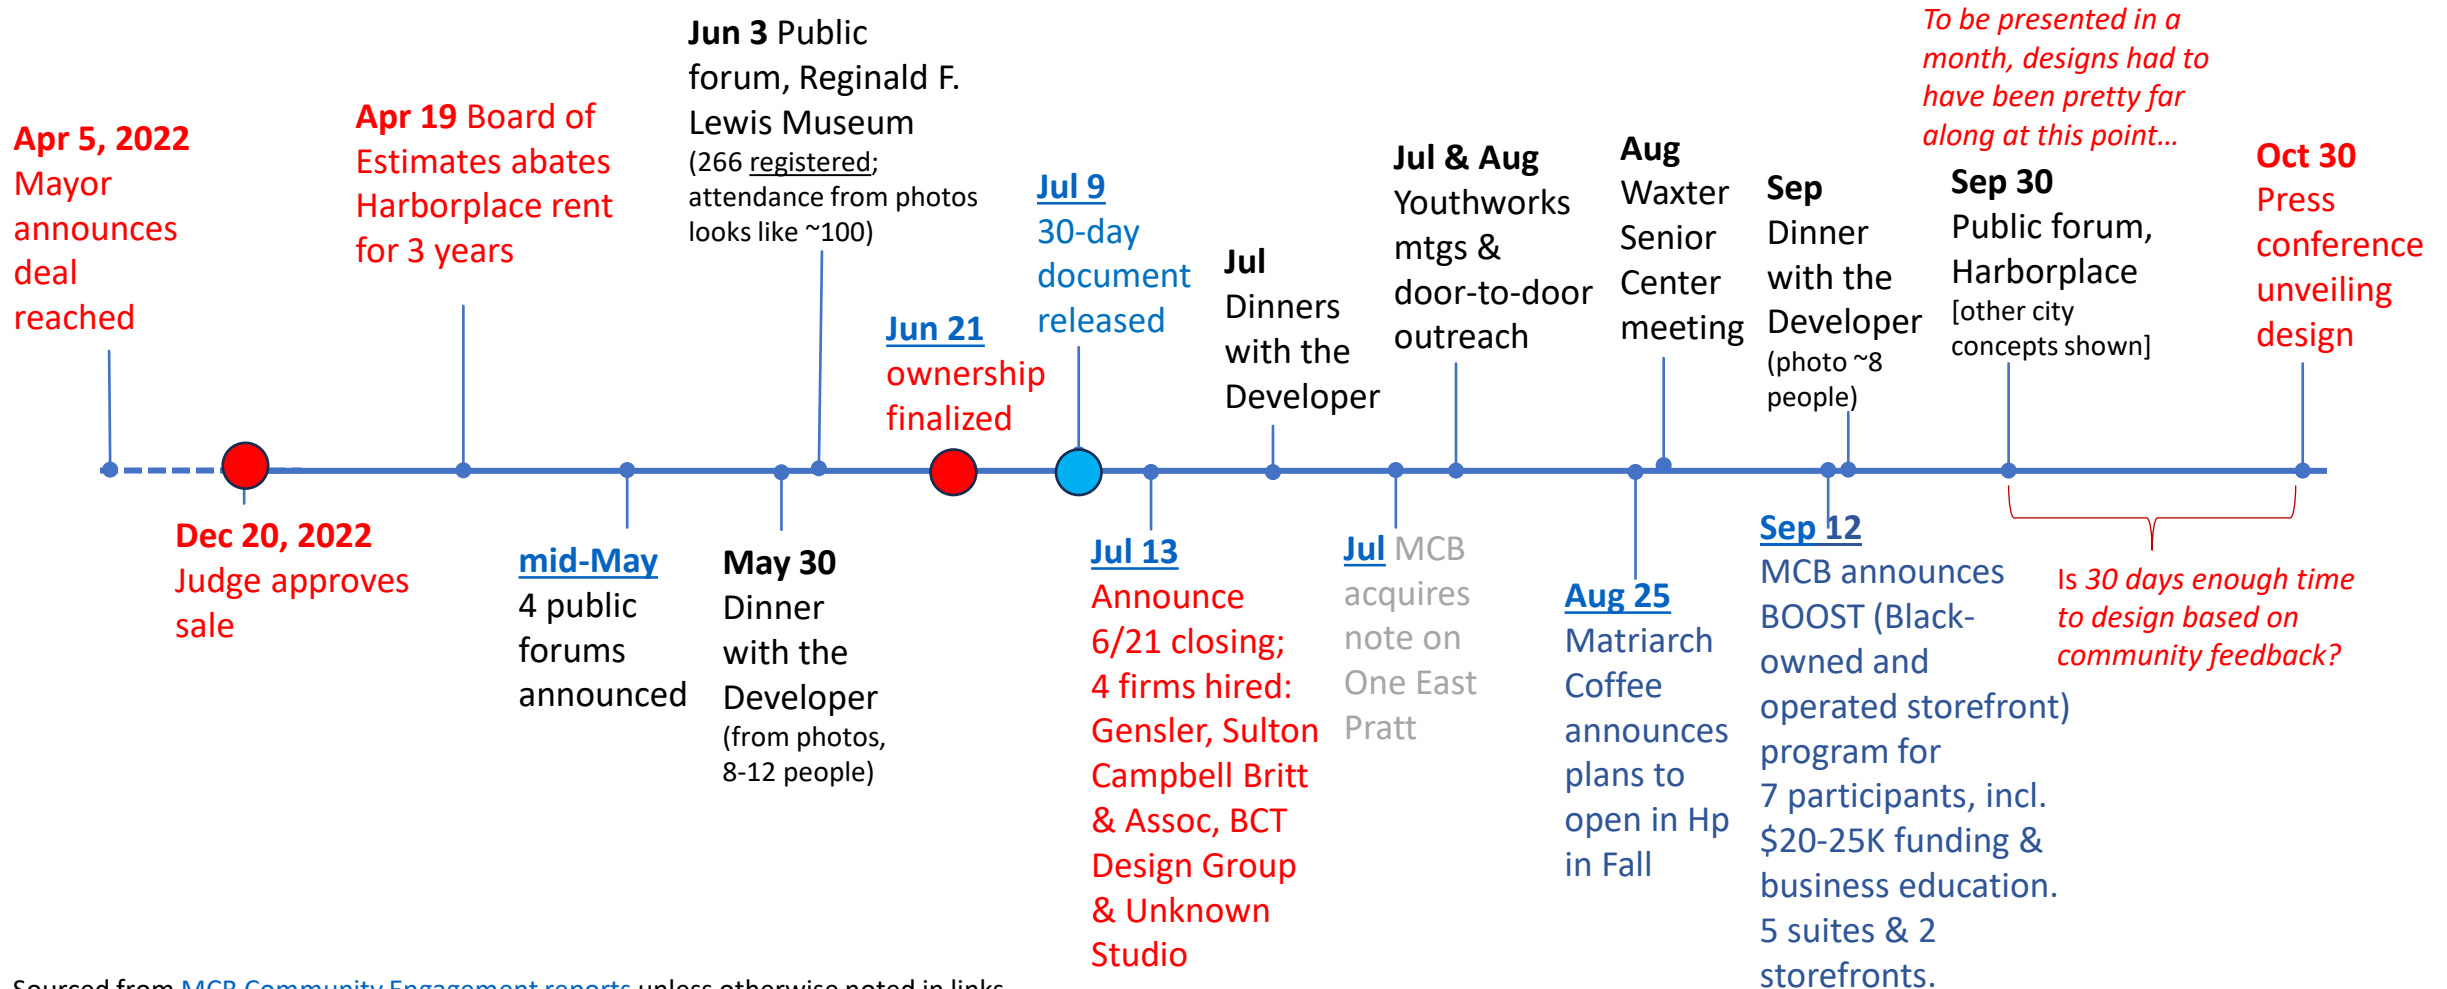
Apr 5, 2022 Mayor announces deal reached

Apr 19 Board of Estimates abates Harborplace rent for 3 years

Jun 3 Public forum, Reginald F. Lewis Museum (266 registered; attendance from photos looks like ~100)

Jun 21 ownership finalized

Jul 9 30-day document released

Jul Dinners with the Developer

Jul & Aug Youthworks mtgs & door-to-door outreach

Aug Waxter Senior Center meeting

Sep Dinner with the Developer (photo ~8 people)

To be presented in a month, designs had to have been pretty far along at this point…

Sep 30 Public forum, Harborplace [other city concepts shown]

Oct 30 Press conference unveiling design

Dec 20, 2022 Judge approves sale

mid-May 4 public forums announced

May 30 Dinner with the Developer (from photos, 8-12 people)

Jul 13 Announce 6/21 closing; 4 firms hired: Gensler, Sulton Campbell Britt & Assoc, BCT Design Group & Unknown Studio

Jul MCB acquires note on One East Pratt

Aug 25 Matriarch Coffee announces plans to open in Hp in Fall

Sep 12 MCB announces BOOST (Black-owned and operated storefront) program for 7 participants, incl. $20-25K funding & business education. 5 suites & 2 storefronts.

Is 30 days enough time to design based on community feedback?

Sourced from MCB Community Engagement reports unless otherwise noted in links